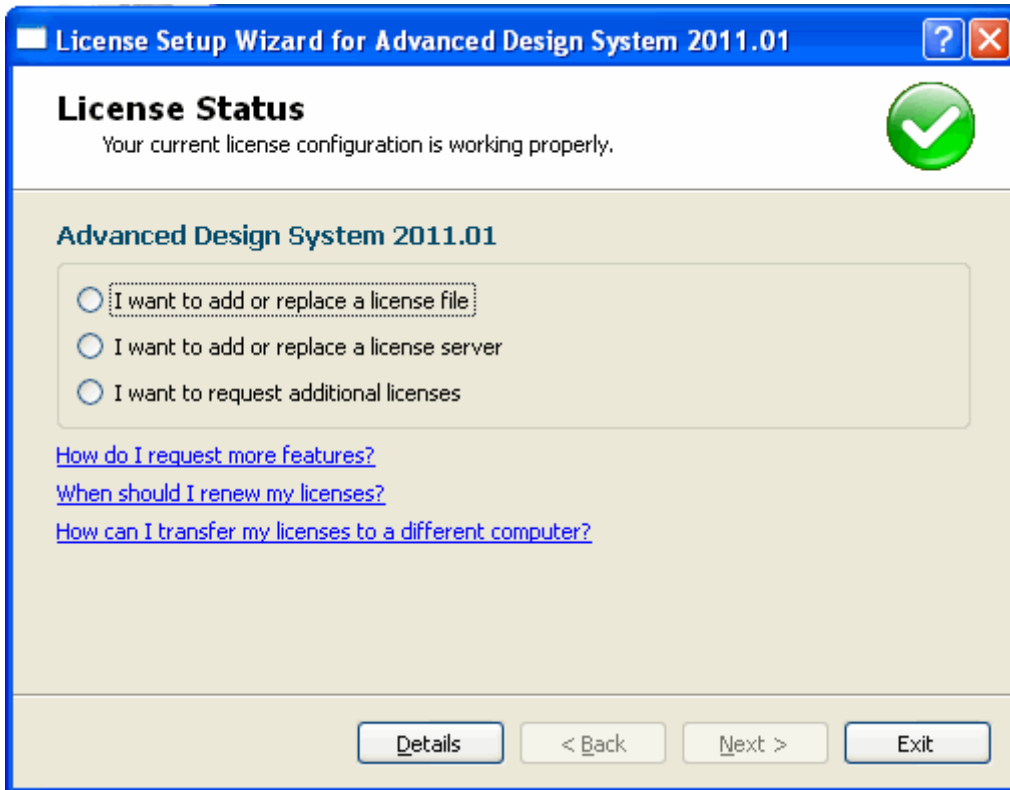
License Setup Wizard for Advanced Design System 2011.01

License Status
Your current license configuration is working properly.

Advanced Design System 2011.01

I want to add or replace a license file
I want to add or replace a license server
I want to request additional licenses

How do I request more features?
When should I renew my licenses?
How can I transfer my licenses to a different computer?

Details
< Back
Next >
Exit